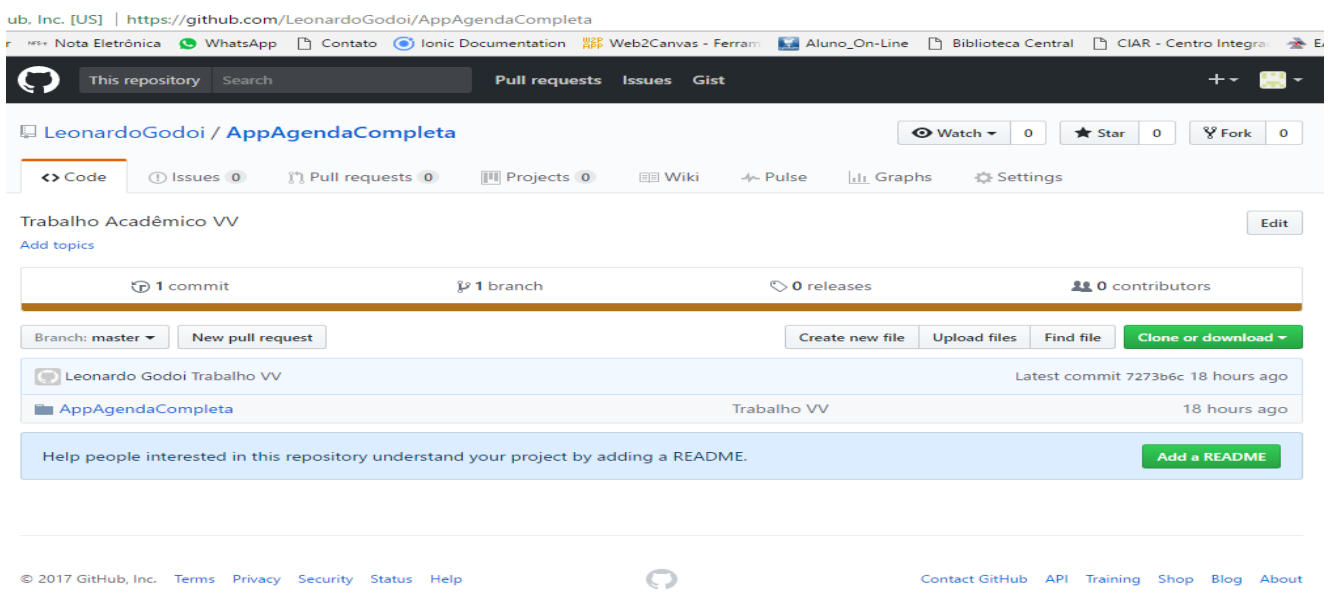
ub, Inc. [US] | https://github.com/LeonardoGodoi/AppAgendaCompleta

r NFS-e Nota Eletrônica WhatsApp Contato Ionic Documentation Web2Canvas - Ferram Aluno_On-Line Biblioteca Central CIAR - Centro Integra E

This repository Search Pull requests Issues Gist

LeonardoGodoi / AppAgendaCompleta

Watch 0 Star 0 Fork 0

Code Issues 0 Pull requests 0 Projects 0 Wiki Pulse Graphs Settings

Trabalho Acadêmico VV

Add topics

Edit

1 commit 1 branch 0 releases 0 contributors

Branch: master New pull request Create new file Upload files Find file Clone or download

Leonardo Godoi Trabalho VV Latest commit 7273b6c 18 hours ago

AppAgendaCompleta Trabalho VV 18 hours ago

Help people interested in this repository understand your project by adding a README. Add a README

© 2017 GitHub, Inc. Terms Privacy Security Status Help Contact GitHub API Training Shop Blog About